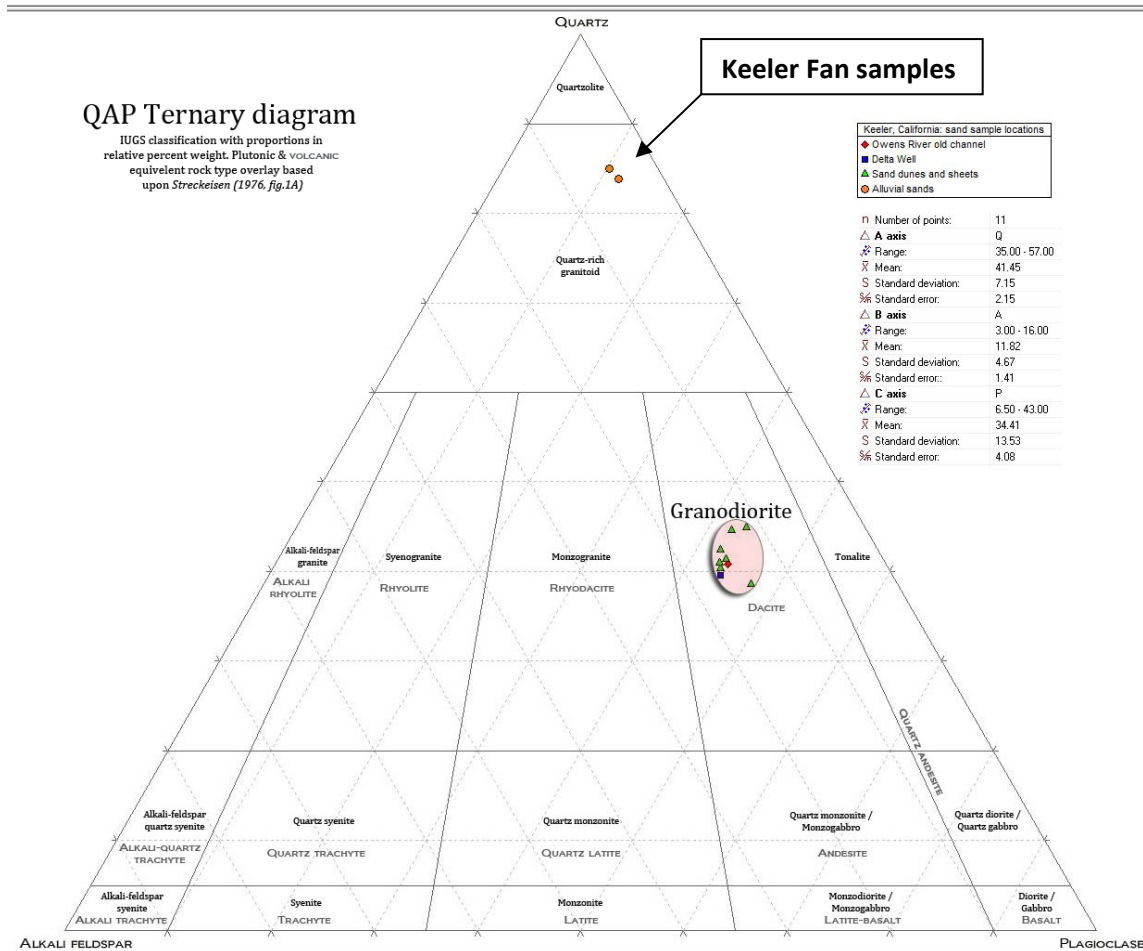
QUARTZ

Keeler Fan samples

QAP Ternary diagram

IUGS classification with proportions in relative percent weight. Plutonic & VOLCANIC equivelent rock type overlay based upon *Streckeisen (1976, fig.1A)*

Quartzolite

Keeler, California: sand sample locations
Owens River old channel
Delta Well
Sand dunes and sheets
Alluvial sands

| | |
|---|---|
| n Number of points: | 11 |
| A axis | Q |
| Range: | 35.00 - 57.00 |
| Mean: | 41.45 |
| Standard deviation: | 7.15 |
| Standard error: | 2.15 |
| B axis | A |
| Range: | 3.00 - 16.00 |
| Mean: | 11.82 |
| Standard deviation: | 4.67 |
| Standard error:: | 1.41 |
| C axis | P |
| Range: | 6.50 - 43.00 |
| Mean: | 34.41 |
| Standard deviation: | 13.53 |
| Standard error: | 4.08 |

Quartz-rich granitoid

Granodiorite

Alkali-feldspar granite
ALKALI RHYOLITE

Syenogranite
RHYOLITE

Monzogranite
RHYODACITE

DACITE

Tonalite

QUARTZ ANDESITE

Alkali-feldspar quartz syenite
ALKALI-QUARTZ TRACHYTE

Quartz syenite
QUARTZ TRACHYTE

Quartz monzonite
QUARTZ LATITE

Quartz monzonite / Monzogabbro
ANDESITE

Quartz diorite / Quartz gabbro

Alkali-feldspar syenite
ALKALI TRACHYTE

Syenite
TRACHYTE

Monzonite
LATITE

Monzodiorite / Monzogabbro
LATITE-BASALT

Diorite / Gabbro
BASALT

ALKALI FELDSPAR

PLAGIOCLASE